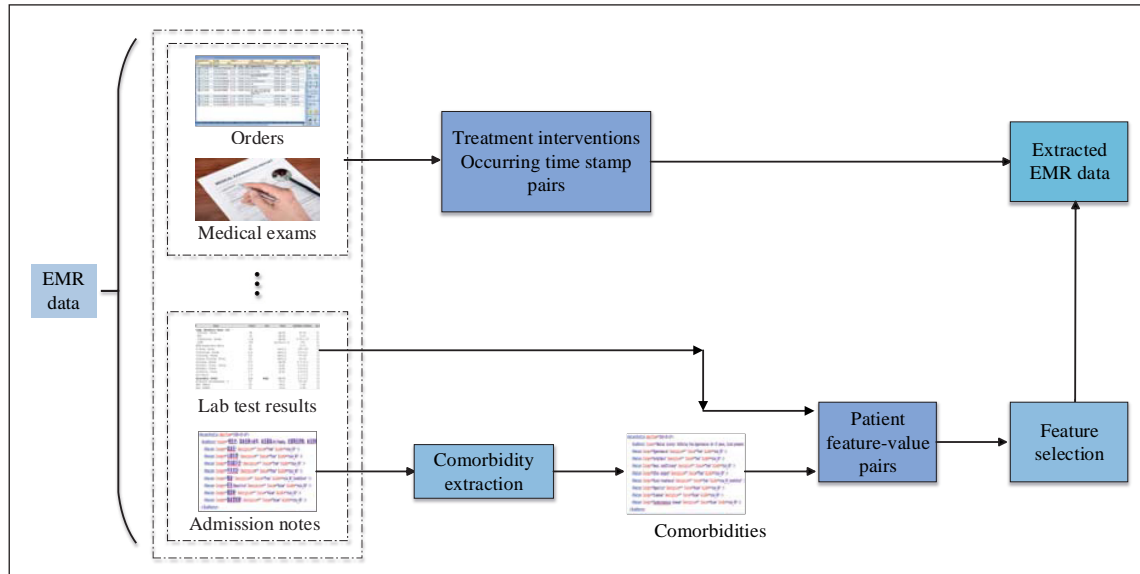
EMR data

Orders

Medical exams

Lab test results

Admission notes

Treatment interventions Occurring time stamp pairs

Extracted EMR data

Comorbidity extraction

Comorbidities

Patient feature-value pairs

Feature selection